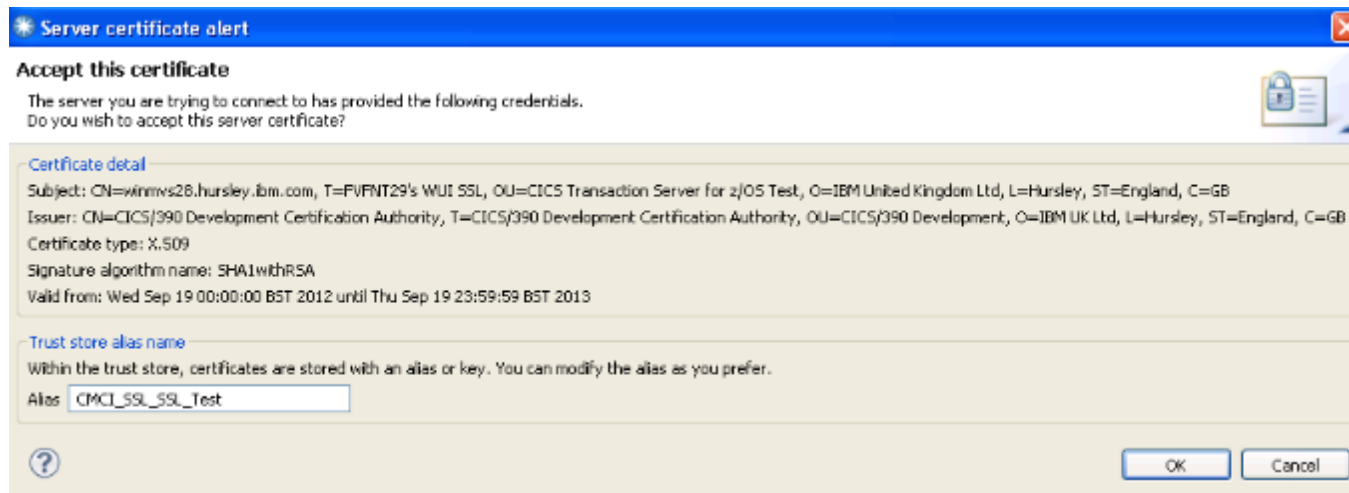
Server certificate alert

Accept this certificate

The server you are trying to connect to has provided the following credentials.
Do you wish to accept this server certificate?

Certificate detail

Subject: CN=winmvs28.hursley.ibm.com, T=PVFNT29's WUI SSL, OU=CICS Transaction Server for z/OS Test, O=IBM United Kingdom Ltd, L=Hursley, ST=England, C=GB

Issuer: CN=CICS/390 Development Certification Authority, T=CICS/390 Development Certification Authority, OU=CICS/390 Development, O=IBM UK Ltd, L=Hursley, ST=England, C=GB

Certificate type: X.509

Signature algorithm name: SHA1withRSA

Valid from: Wed Sep 19 00:00:00 BST 2012 until Thu Sep 19 23:59:59 BST 2013

Trust store alias name

Within the trust store, certificates are stored with an alias or key. You can modify the alias as you prefer.

Alias CMCI_SSL_SSL_Test

OK Cancel